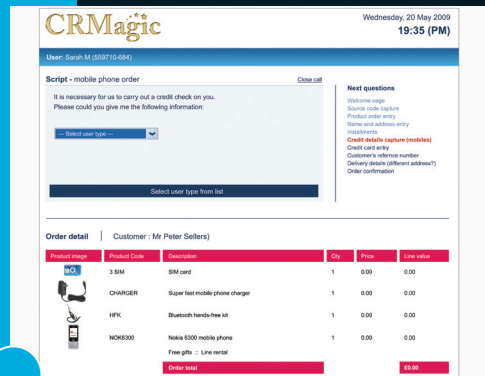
CRMagic

Wednesday, 20 May 2009
19:35 (PM)

User: Sarah M (559710-684)

Script - mobile phone order

Close call

It is necessary for us to carry out a credit check on you.
Please could you give me the following information:

--- Select user type ---

Select user type from list

Next questions

Welcome page
Source code capture
Product order entry
Name and address entry
Installments
Credit details capture (mobiles)
Credit card entry
Customer's reference number
Delivery details (different address?)
Order confirmation

Order detail | Customer : Mr Peter Sellers)

| Product image | Product Code | Description | Qty | Price | Line value |
|---|---|---|---|---|---|
| $O_2$ | 3 SIM | SIM card | 1 | 0.00 | 0.00 |
| | CHARGER | Super fast mobile phone charger | 1 | 0.00 | 0.00 |
| | HFK | Bluetooth hands-free kit | 1 | 0.00 | 0.00 |
| | NOK6300 | Nokia 6300 mobile phone | 1 | 0.00 | 0.00 |
| | | Free gifts :: Line rental | | | |
| | | Order total | | | £0.00 |